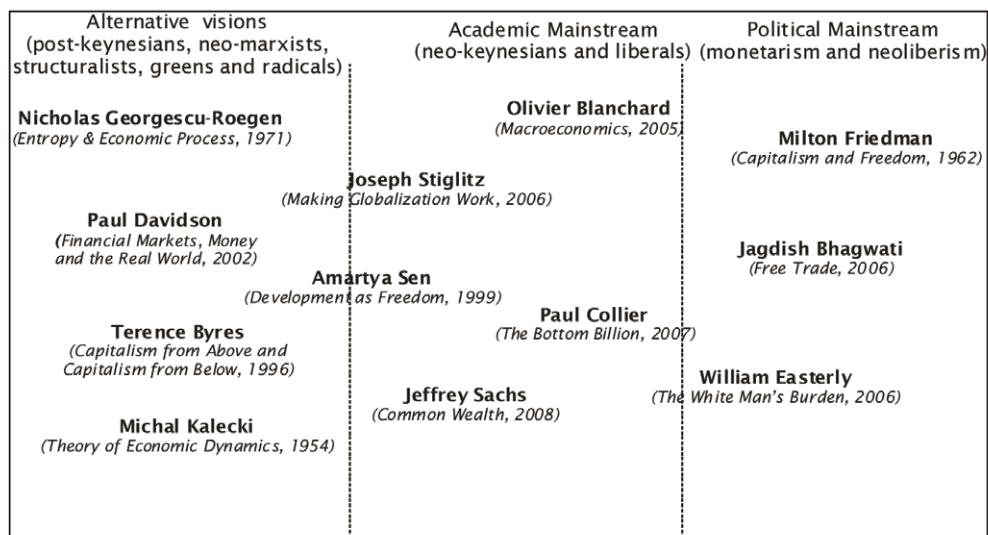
Alternative visions
(post-keynesians, neo-marxists, structuralists, greens and radicals)

Academic Mainstream
(neo-keynesians and liberals)

Political Mainstream
(monetarism and neoliberism)

Nicholas Georgescu-Roegen
(Entropy & Economic Process, 1971)

Olivier Blanchard
(Macroeconomics, 2005)

Milton Friedman
(Capitalism and Freedom, 1962)

Joseph Stiglitz
(Making Globalization Work, 2006)

Paul Davidson
(Financial Markets, Money and the Real World, 2002)

Jagdish Bhagwati
(Free Trade, 2006)

Amartya Sen
(Development as Freedom, 1999)

Paul Collier
(The Bottom Billion, 2007)

Terence Byres
(Capitalism from Above and Capitalism from Below, 1996)

William Easterly
(The White Man's Burden, 2006)

Jeffrey Sachs
(Common Wealth, 2008)

Michal Kalecki
(Theory of Economic Dynamics, 1954)